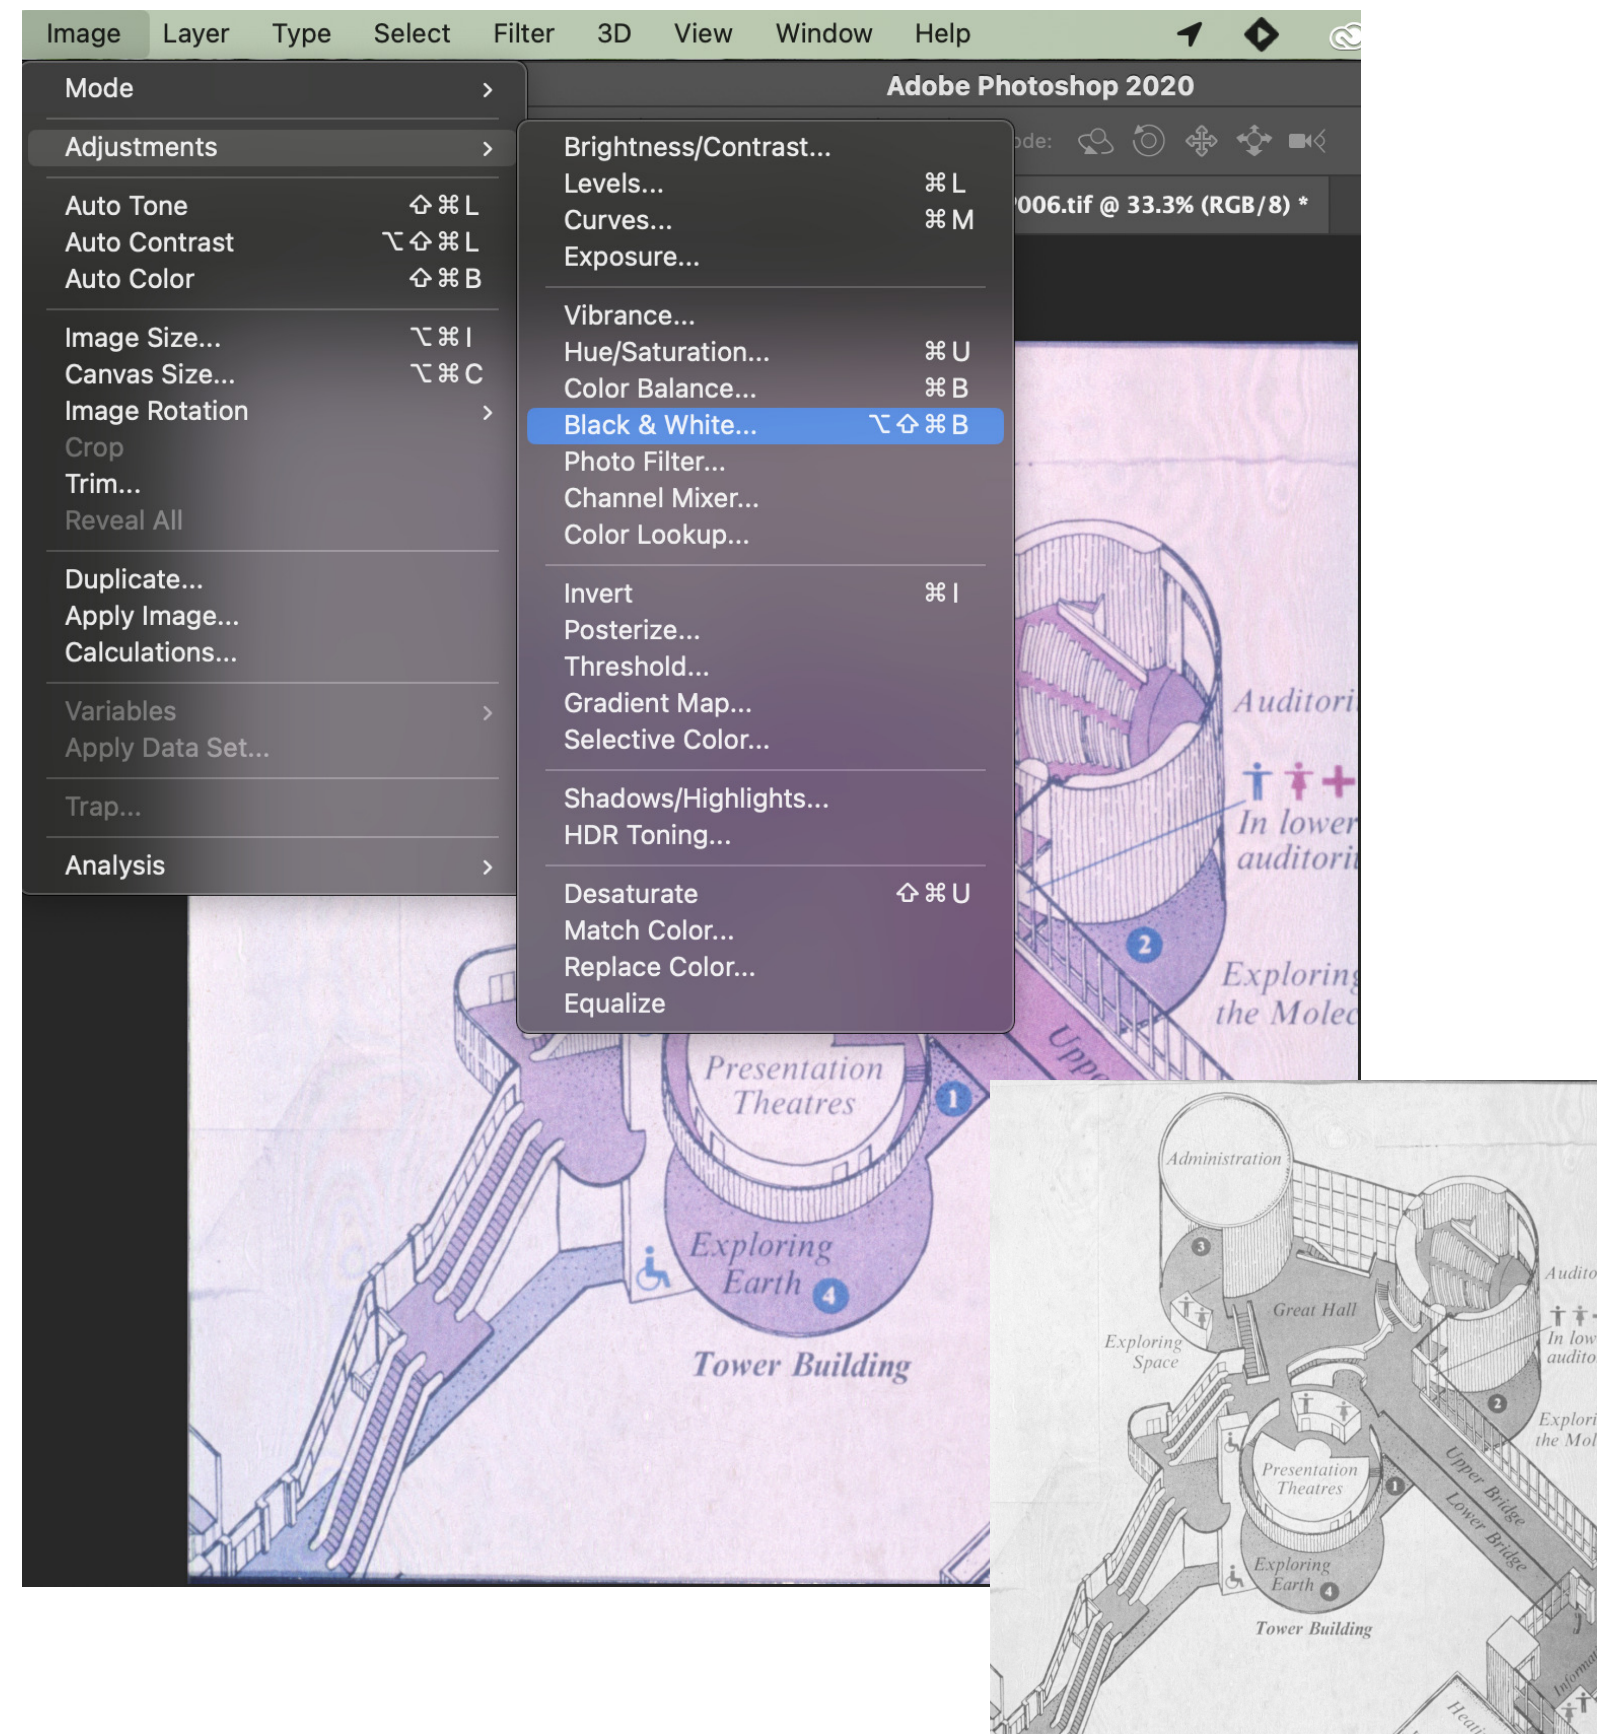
Image Layer Type Select Filter 3D View Window Help

Adobe Photoshop 2020

Mode >
Adjustments >
Auto Tone ⇧⌘L
Auto Contrast ⌥⇧⌘L
Auto Color ⇧⌘B
Image Size... ⌥⌘I
Canvas Size... ⌥⌘C
Image Rotation >
Crop
Trim...
Reveal All
Duplicate...
Apply Image...
Calculations...
Variables >
Apply Data Set...
Trap...
Analysis >

Brightness/Contrast...
Levels... ⌘L
Curves... ⌘M
Exposure...
Vibrance...
Hue/Saturation... ⌘U
Color Balance... ⌘B
Black & White... ⌥⇧⌘B
Photo Filter...
Channel Mixer...
Color Lookup...
Invert ⌘I
Posterize...
Threshold...
Gradient Map...
Selective Color...
Shadows/Highlights...
HDR Toning...
Desaturate ⇧⌘U
Match Color...
Replace Color...
Equalize

ode:
006.tif @ 33.3% (RGB/8) *

Auditori
In lower auditori
2
Exploring the Molec
Upp
Presentation Theatres
1
Exploring Earth 4
Tower Building

Administration
3
Great Hall
Exploring Space
Audito
In low audito
2
Explori the Mol
Upper Bridge
Lower Bridge
Presentation Theatres
1
Exploring Earth 4
Tower Building
Informa
Hea